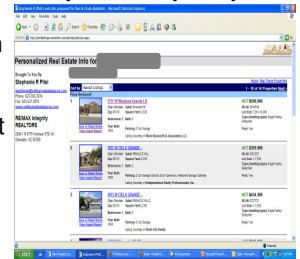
Stephanie R Pitel web site prepared for Sue & Cindy Rebeiller - Microsoft Internet Explorer

File Edit View Favorites Tools Help

Back

Search Favorites

Personalized Real Estate Info for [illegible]

Brought To You By
Stephanie R Pitel
stephanie@sellingarizonahomes.com
Phone: 623.202.3074
Fax: 623.217.0619
www.sellingarizonahomes.com

RE/MAX Integrity
REALTORS
9304 N 67TH Avenue STE 141
Glendale, AZ 85302

Sort by Special Listings

1
5717 W Windsong Circle L R
MLS: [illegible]
Bedrooms: 4 Bath: 3
Parking: 2 Car Garage
Listing Courtesy of Marie Roosevelt & Associates LLC

NET $289,900

2
3557 W Cielo Grande
Bedrooms: 4 Bath: 2
Parking: 2 Car Garage
Listing Courtesy of Independence Realty Professionals, Inc.

NET $299,900

3
3573 W Cielo Grande
Bedrooms: 5 Bath: 3
Parking: 3 Car Garage
Listing Courtesy of Infinity Realty

NET $434,900

Done
Internet
start